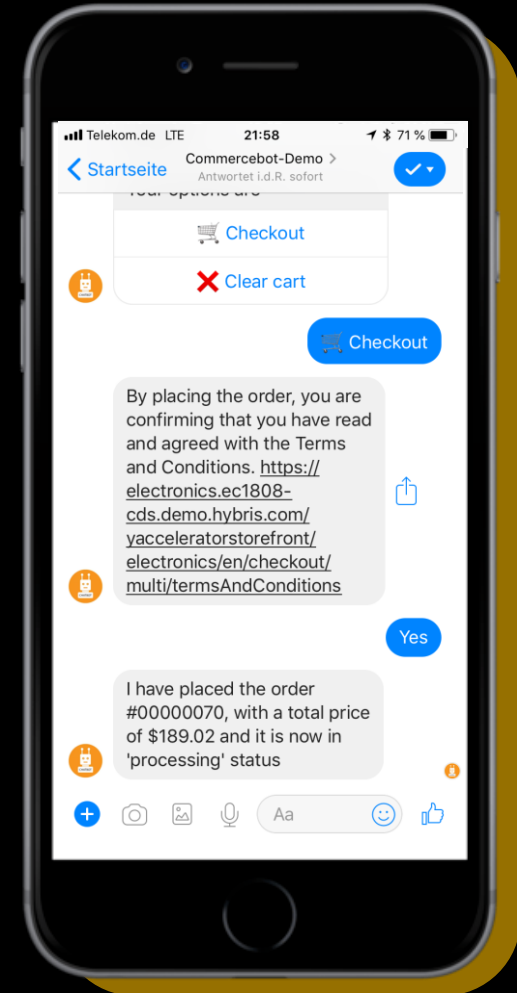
Telekom.de LTE 21:58 71 %

Startseite Commercebot-Demo > Antwortet i.d.R. sofort

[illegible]

🛒 Checkout

❌ Clear cart

🛒 Checkout

By placing the order, you are confirming that you have read and agreed with the Terms and Conditions. https://electronics.ec1808-cds.demo.hybris.com/yacceleratorstorefront/electronics/en/checkout/multi/termsAndConditions

Yes

I have placed the order #00000070, with a total price of $189.02 and it is now in 'processing' status

Aa